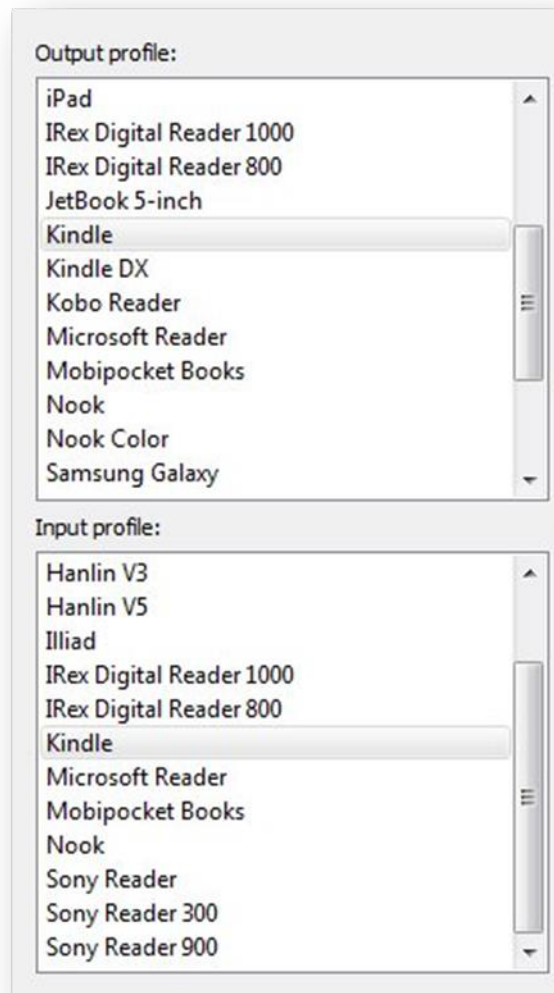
Output profile:

iPad
IRex Digital Reader 1000
IRex Digital Reader 800
JetBook 5-inch
Kindle
Kindle DX
Kobo Reader
Microsoft Reader
Mobipocket Books
Nook
Nook Color
Samsung Galaxy

Input profile:

Hanlin V3
Hanlin V5
Illiad
IRex Digital Reader 1000
IRex Digital Reader 800
Kindle
Microsoft Reader
Mobipocket Books
Nook
Sony Reader
Sony Reader 300
Sony Reader 900